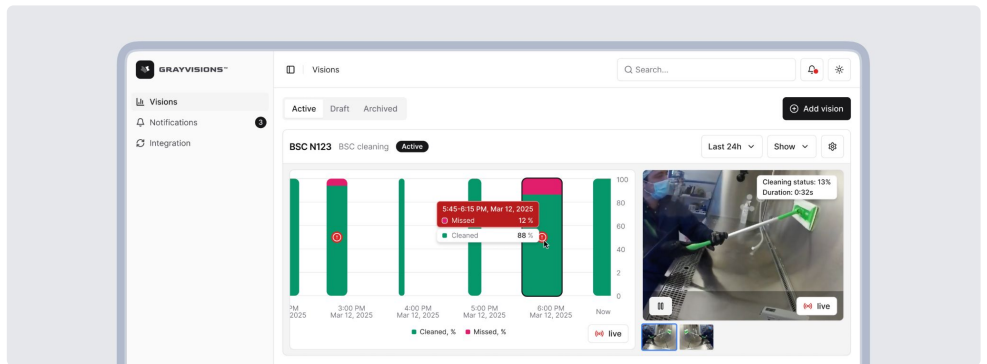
GRAYVISIONS™

Visions

Visions
Notifications 3
Integration

Search...

Active Draft Archived

Add vision

BSC N123 BSC cleaning Active

Last 24h
Show

5:45-6:15 PM, Mar 12, 2025
Missed 12 %
Cleaned 88 %

100
80
60
40
2
0

PM 2025
3:00 PM Mar 12, 2025
4:00 PM Mar 12, 2025
5:00 PM Mar 12, 2025
6:00 PM Mar 12, 2025
Now

Cleaned, % Missed, %

live

Cleaning status: 13%
Duration: 0:32s

live